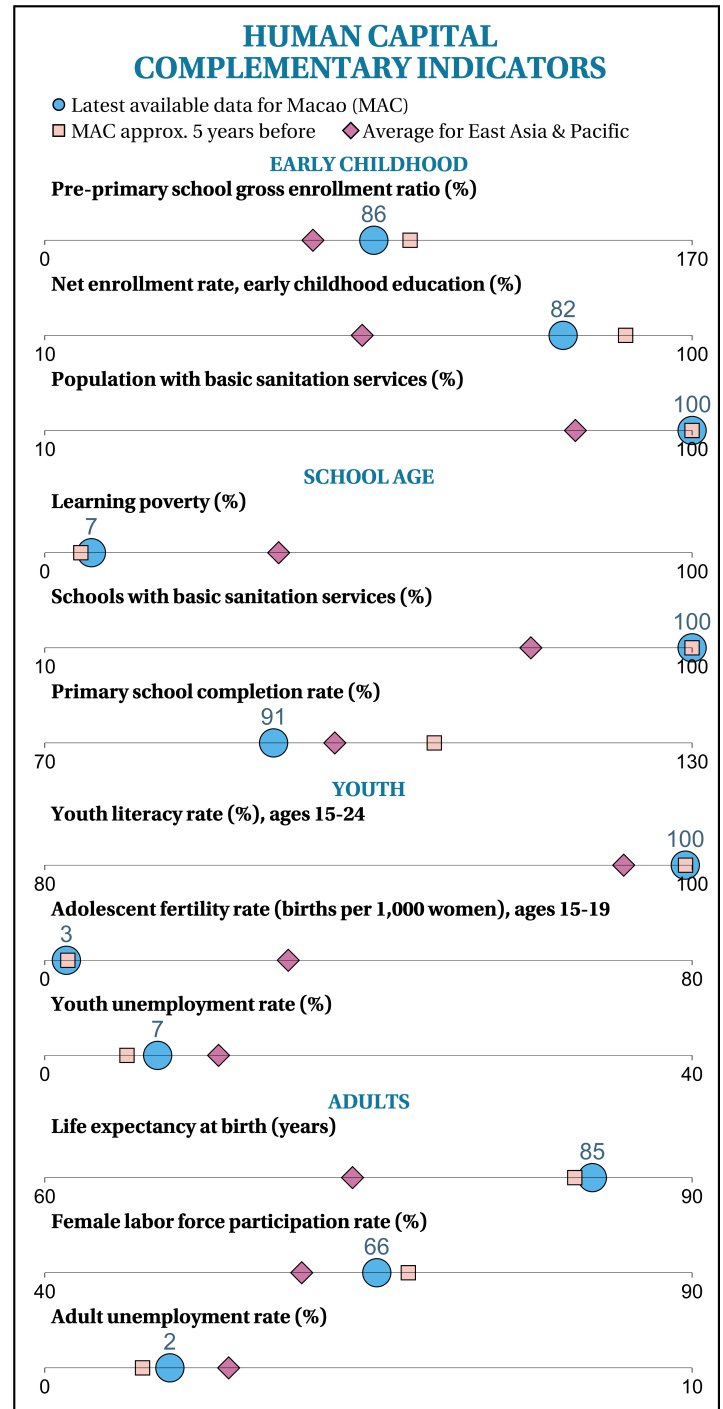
HUMAN CAPITAL COMPLEMENTARY INDICATORS

Latest available data for Macao (MAC)
MAC approx. 5 years before
Average for East Asia & Pacific

EARLY CHILDHOOD

Pre-primary school gross enrollment ratio (%)
86
0 170

Net enrollment rate, early childhood education (%)
82
10 100

Population with basic sanitation services (%)
100
10 100

SCHOOL AGE

Learning poverty (%)
7
0 100

Schools with basic sanitation services (%)
100
10 100

Primary school completion rate (%)
91
70 130

YOUTH

Youth literacy rate (%), ages 15-24
100
80 100

Adolescent fertility rate (births per 1,000 women), ages 15-19
3
0 80

Youth unemployment rate (%)
7
0 40

ADULTS

Life expectancy at birth (years)
85
60 90

Female labor force participation rate (%)
66
40 90

Adult unemployment rate (%)
2
0 10